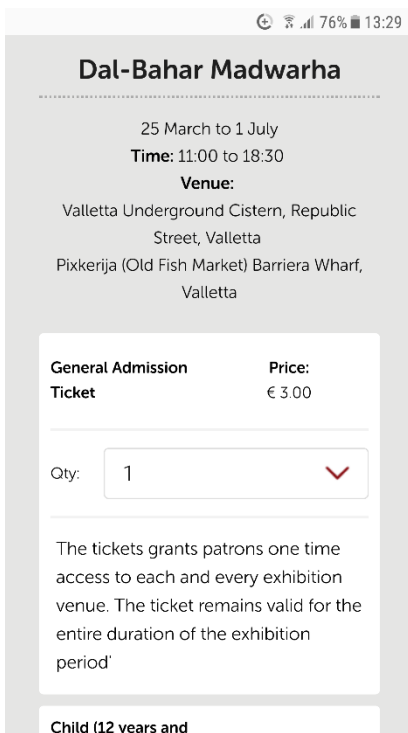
76% 13:29

Dal-Bahar Madwarha

25 March to 1 July
Time: 11:00 to 18:30
Venue:
Valletta Underground Cistern, Republic Street, Valletta
Pixkerija (Old Fish Market) Barriera Wharf, Valletta

General Admission Ticket
Price:
€ 3.00

Qty: 1

The tickets grants patrons one time access to each and every exhibition venue. The ticket remains valid for the entire duration of the exhibition period'

Child (12 years and